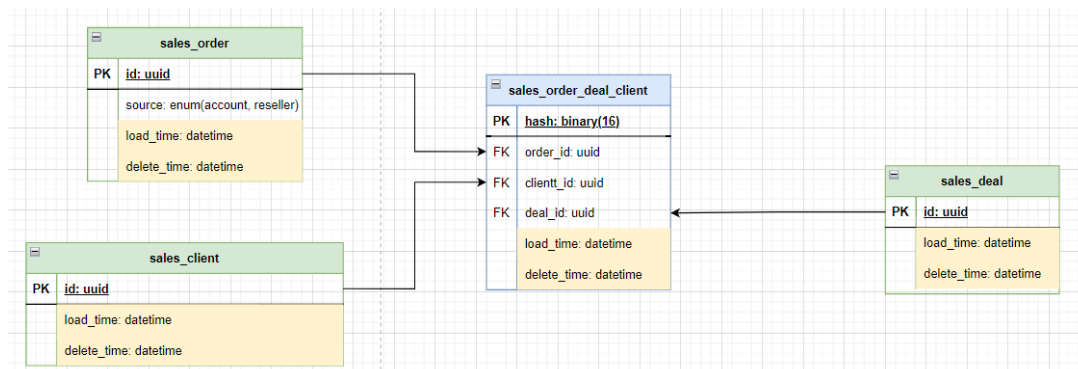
sales_order

| PK | id: uuid |
|---|---|
| | source: enum(account, reseller) |
| | load_time: datetime |
| | delete_time: datetime |

sales_order_deal_client

| PK | hash: binary(16) |
|---|---|
| FK | order_id: uuid |
| FK | clientt_id: uuid |
| FK | deal_id: uuid |
| | load_time: datetime |
| | delete_time: datetime |

sales_deal

| PK | id: uuid |
|---|---|
| | load_time: datetime |
| | delete_time: datetime |

sales_client

| PK | id: uuid |
|---|---|
| | load_time: datetime |
| | delete_time: datetime |